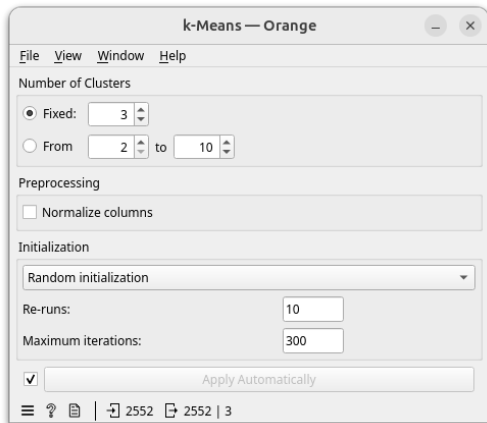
k-Means — Orange

File View Window Help

Number of Clusters

Fixed: 3

From 2 to 10

Preprocessing

Normalize columns

Initialization

Random initialization

Re-runs: 10

Maximum iterations: 300

Apply Automatically

2552 2552 | 3